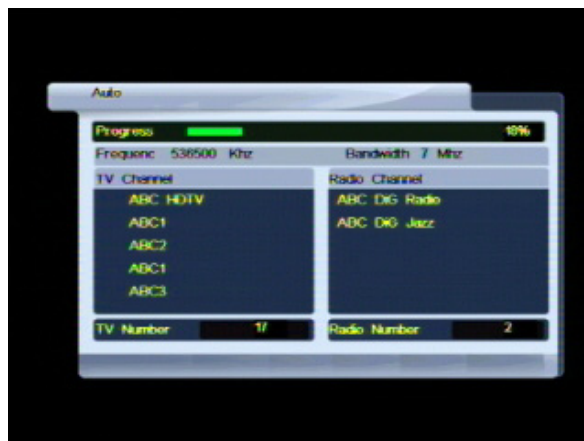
Auto

Progress 18%

Frequenc 536500 Khz Bandwidth 7 Mhz

| TV Channel | Radio Channel |
|---|---|
| ABC HDTV | ABC DiG Radio |
| ABC1 | ABC DiG Jazz |
| ABC2 | |
| ABC1 | |
| ABC3 | |

TV Number 17

Radio Number 2